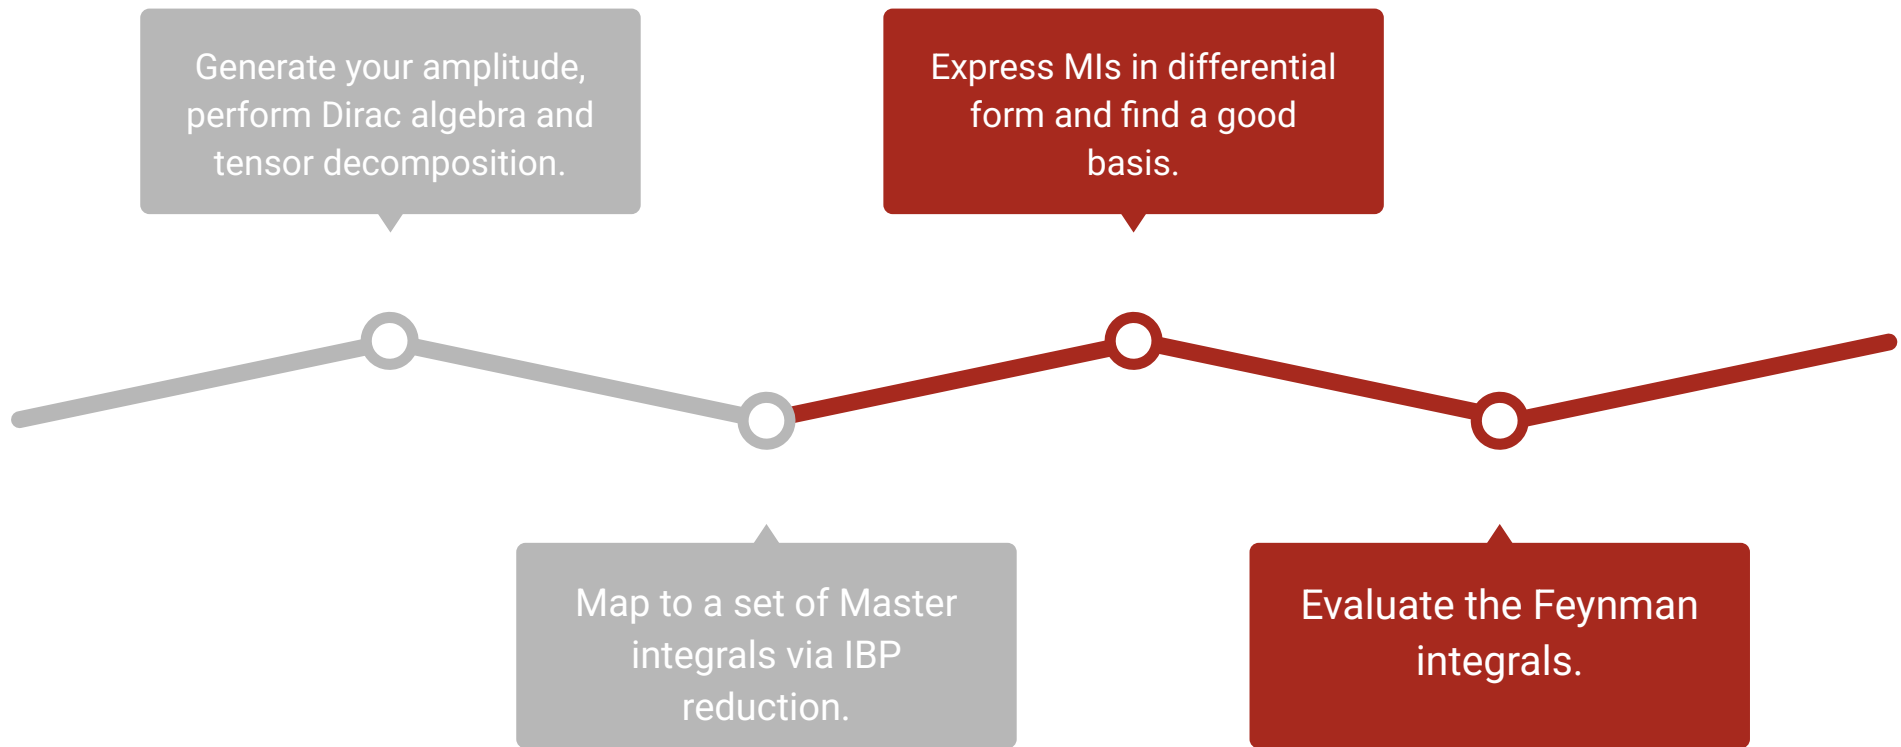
Generate your amplitude, perform Dirac algebra and tensor decomposition.

Express MIs in differential form and find a good basis.

Map to a set of Master integrals via IBP reduction.

Evaluate the Feynman integrals.